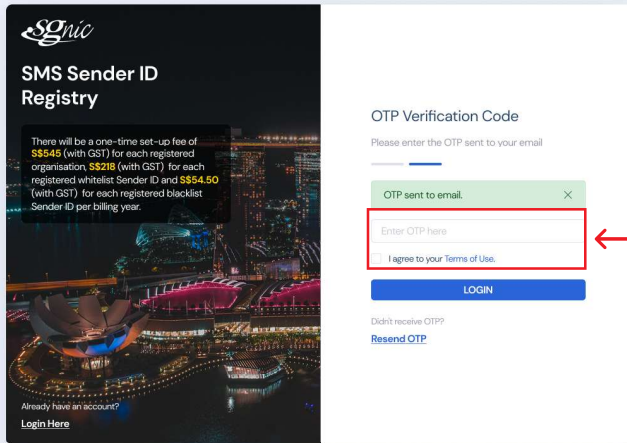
SGnic

SMS Sender ID Registry

There will be a one-time set-up fee of S$545 (with GST) for each registered organisation, S$218 (with GST) for each registered whitelist Sender ID and S$54.50 (with GST) for each registered blacklist Sender ID per billing year.

Already have an account?
Login Here

OTP Verification Code

Please enter the OTP sent to your email

OTP sent to email. ×

Enter OTP here

I agree to your Terms of Use.

LOGIN

Didn't receive OTP?
Resend OTP